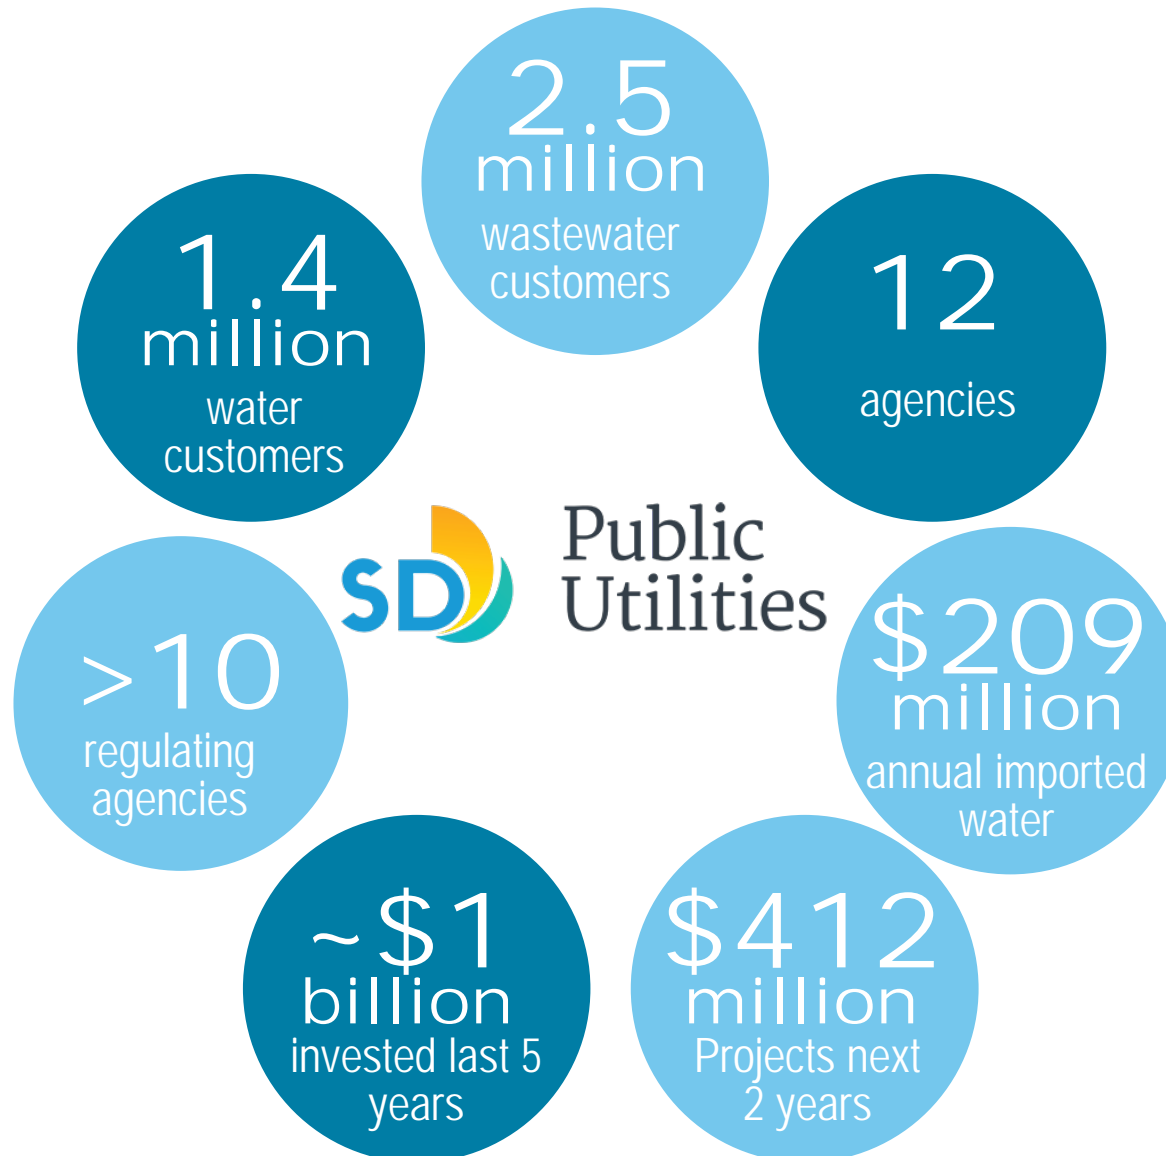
2.5 million wastewater customers

12 agencies

$209 million annual imported water

$412 million Projects next 2 years

~$1 billion invested last 5 years

>10 regulating agencies

1.4 million water customers

SD Public Utilities